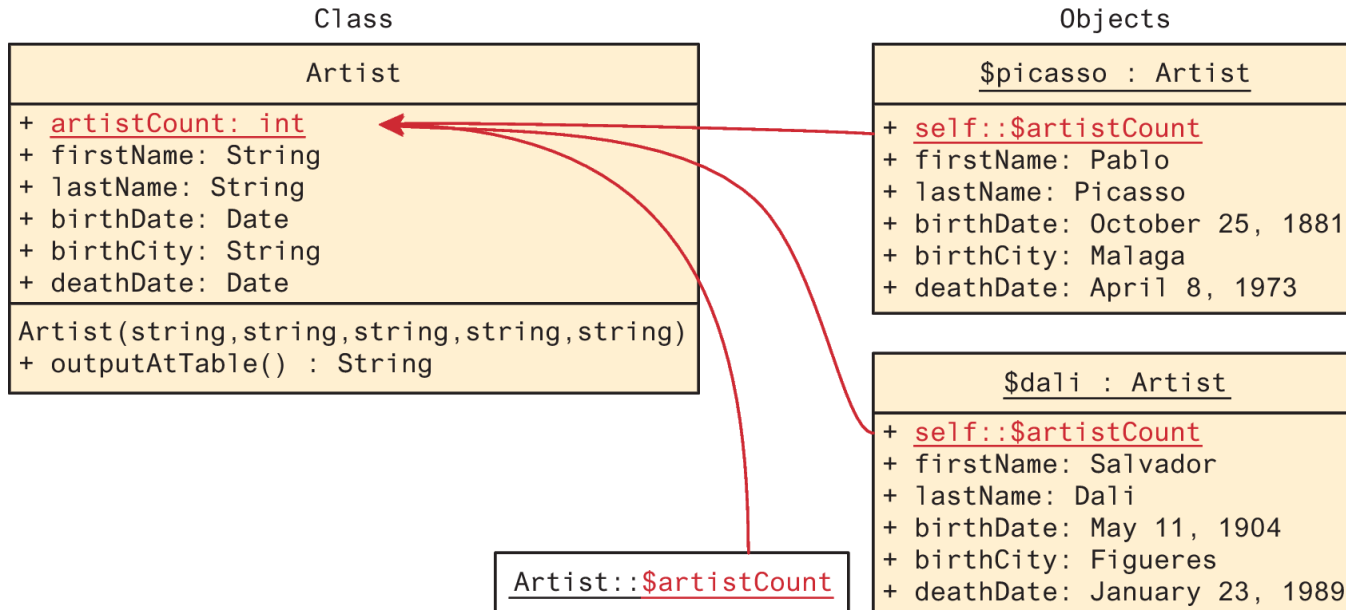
Class

Artist

+ artistCount: int
+ firstName: String
+ lastName: String
+ birthDate: Date
+ birthCity: String
+ deathDate: Date

Artist(string,string,string,string,string)
+ outputAtTable() : String

Artist::$artistCount

Objects

$picasso : Artist

+ self::$artistCount
+ firstName: Pablo
+ lastName: Picasso
+ birthDate: October 25, 1881
+ birthCity: Malaga
+ deathDate: April 8, 1973

$dali : Artist

+ self::$artistCount
+ firstName: Salvador
+ lastName: Dali
+ birthDate: May 11, 1904
+ birthCity: Figueres
+ deathDate: January 23, 1989